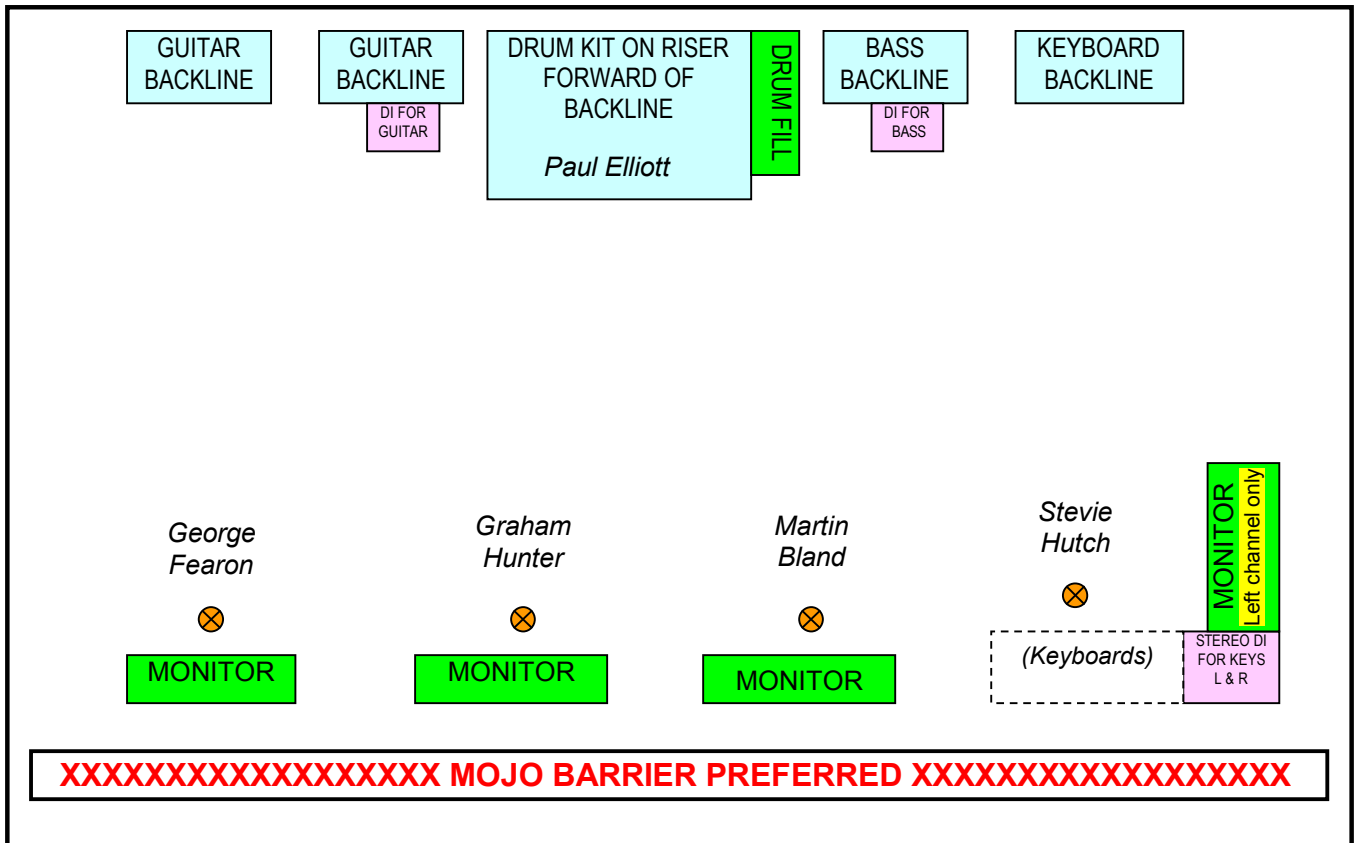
GUITAR BACKLINE

GUITAR BACKLINE

DI FOR GUITAR

DRUM KIT ON RISER FORWARD OF BACKLINE

Paul Elliott

DRUM FILL

BASS BACKLINE

DI FOR BASS

KEYBOARD BACKLINE

George Fearon

Graham Hunter

Martin Bland

Stevie Hutch

MONITOR

Left channel only

MONITOR

MONITOR

MONITOR

(Keyboards)

STEREO DI FOR KEYS L & R

XXXXXXXXXXXXXXXXXX MOJO BARRIER PREFERRED XXXXXXXXXXXXXXXXXX